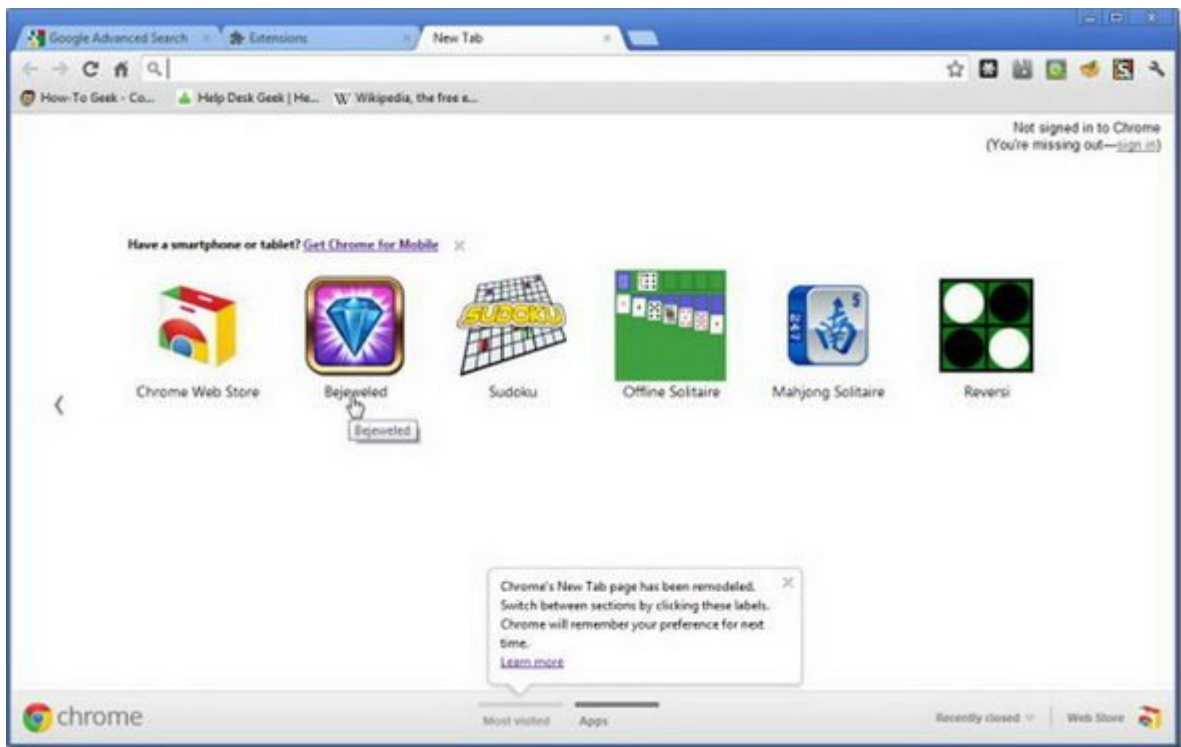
Google Advanced Search
Extensions
New Tab

How-To Geek - Co...
Help Desk Geek | He...
Wikipedia, the free e...

Not signed in to Chrome
(You're missing out—sign in)

Have a smartphone or tablet? Get Chrome for Mobile

SUDOKU

247

Chrome Web Store
Bejeweled
Sudoku
Offline Solitaire
Mahjong Solitaire
Reversi

Bejeweled

Chrome's New Tab page has been remodeled. Switch between sections by clicking these labels. Chrome will remember your preference for next time.
Learn more

chrome
Most visited
Apps
Recently closed
Web Store